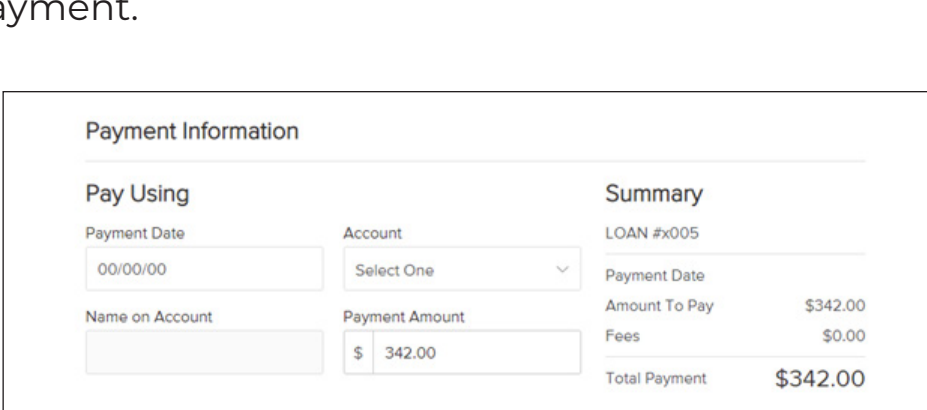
ayment.

Payment Information

Pay Using

Payment Date
00/00/00

Account
Select One

Name on Account

Payment Amount
$ 342.00

Summary
LOAN #x005

Payment Date
Amount To Pay $342.00
Fees $0.00
Total Payment $342.00